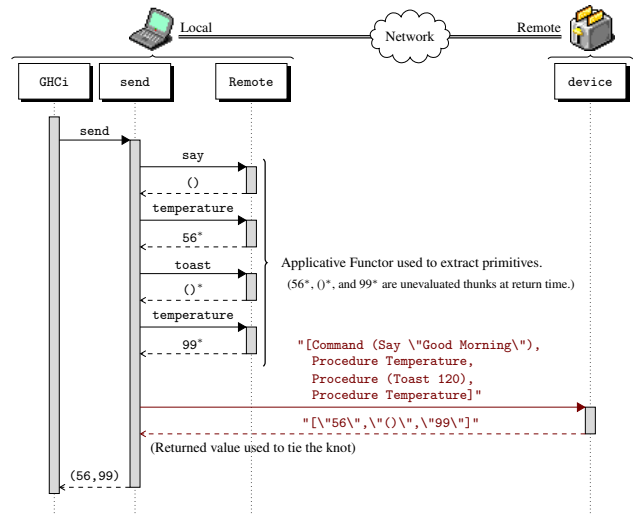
Local

Network

Remote

GHCi

send

Remote

device

send

say

()

temperature

56*

toast

()*

temperature

99*

Applicative Functor used to extract primitives.

(56*, ()*, and 99* are unevaluated thunks at return time.)

"[Command (Say \"Good Morning\"), Procedure Temperature, Procedure (Toast 120), Procedure Temperature]"

"[\"56\",\"()\",\"99\"]"

(Returned value used to tie the knot)

(56,99)